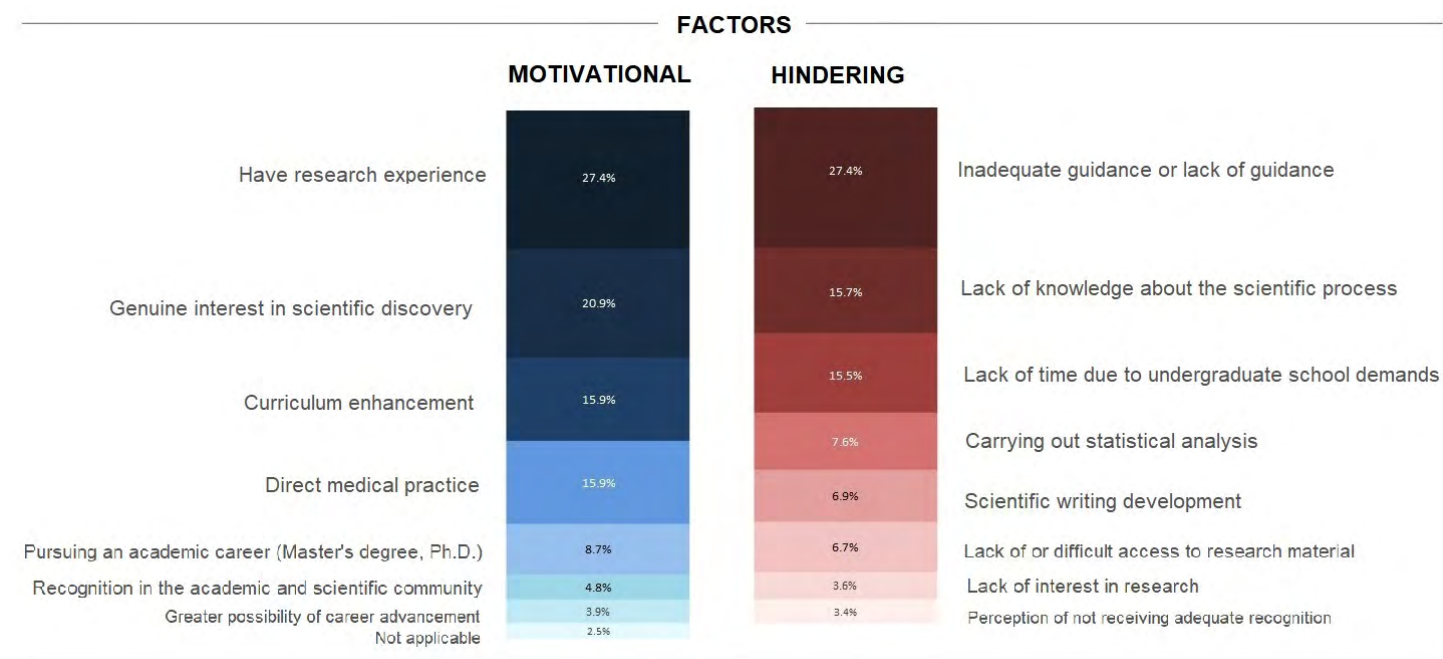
FACTORS

MOTIVATIONAL

HINDERING

Have research experience 27.4%

Genuine interest in scientific discovery 20.9%

Curriculum enhancement 15.9%

Direct medical practice 15.9%

Pursuing an academic career (Master's degree, Ph.D.) 8.7%

Recognition in the academic and scientific community 4.8%

Greater possibility of career advancement 3.9%

Not applicable 2.5%

27.4% Inadequate guidance or lack of guidance

15.7% Lack of knowledge about the scientific process

15.5% Lack of time due to undergraduate school demands

7.6% Carrying out statistical analysis

6.9% Scientific writing development

6.7% Lack of or difficult access to research material

3.6% Lack of interest in research

3.4% Perception of not receiving adequate recognition